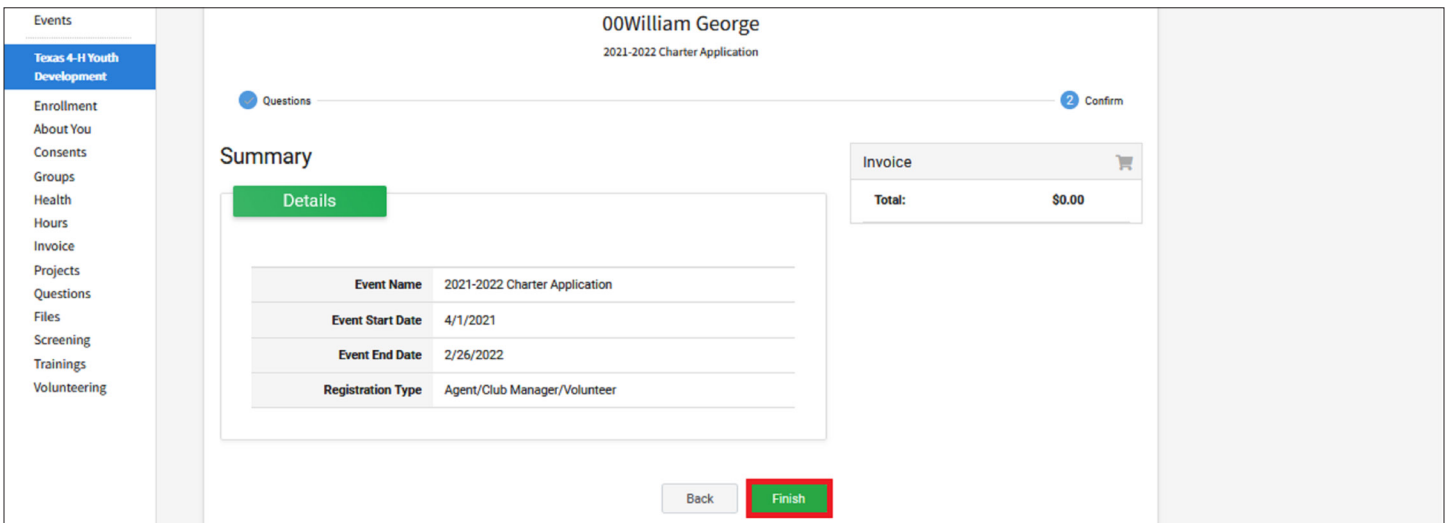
Events
Texas 4-H Youth Development
Enrollment
About You
Consents
Groups
Health
Hours
Invoice
Projects
Questions
Files
Screening
Trainings
Volunteering

00William George
2021-2022 Charter Application

Questions
2 Confirm

Summary

Details

| Event Name | 2021-2022 Charter Application |
|---|---|
| Event Start Date | 4/1/2021 |
| Event End Date | 2/26/2022 |
| Registration Type | Agent/Club Manager/Volunteer |

Invoice
Total: $0.00

Back
Finish